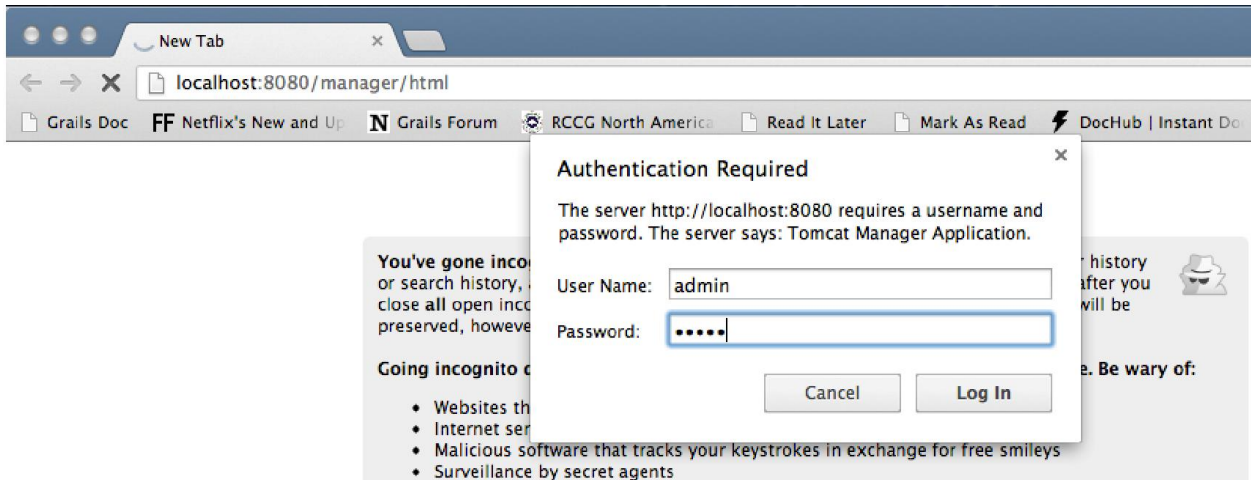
New Tab ×

localhost:8080/manager/html

Grails Doc | FF Netflix's New and Up | N Grails Forum | RCCG North America | Read It Later | Mark As Read | DocHub | Instant Do

Authentication Required ×

The server http://localhost:8080 requires a username and password. The server says: Tomcat Manager Application.

User Name: admin

Password: •••••

Cancel | Log In

You've gone inco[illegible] history or search history, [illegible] after you close all open inco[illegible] will be preserved, howeve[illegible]

Going incognito d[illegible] e. Be wary of:

• Websites th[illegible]
• Internet ser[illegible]
• Malicious software that tracks your keystrokes in exchange for free smileys
• Surveillance by secret agents